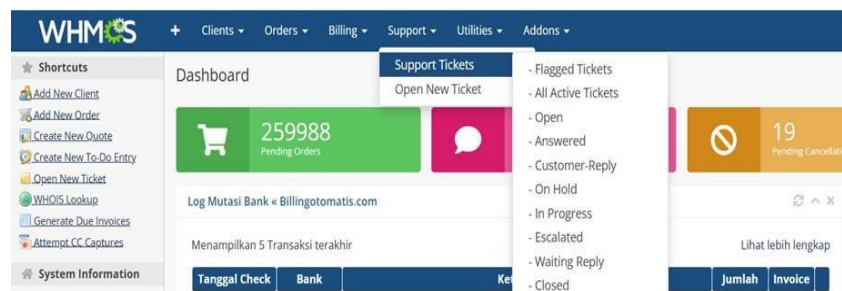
WHMCS

+ Clients ▾ Orders ▾ Billing ▾ Support ▾ Utilities ▾ Addons ▾

Shortcuts
Add New Client
Add New Order
Create New Quote
Create New To-Do Entry
Open New Ticket
WHOIS Lookup
Generate Due Invoices
Attempt CC Captures

System Information

Dashboard

Support Tickets
Open New Ticket

- Flagged Tickets
- All Active Tickets
- Open
- Answered
- Customer-Reply
- On Hold
- In Progress
- Escalated
- Waiting Reply
- Closed

259988
Pending Orders

19
Pending Cancellat

Log Mutasi Bank « Billingotomatis.com

Menampilkan 5 Transaksi terakhir

Lihat lebih lengkap

| Tanggal Check | Bank | Ke | Jumlah | Invoice |
|---|---|---|---|---|